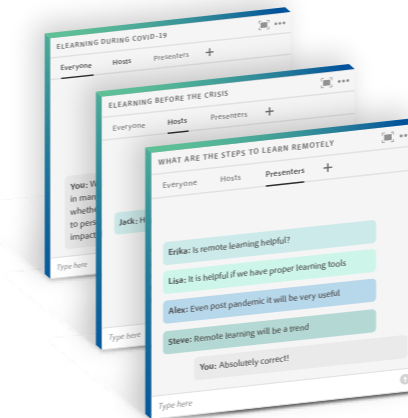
ELEARNING DURING COVID-19
Everyone Hosts Presenters +

You: W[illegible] in man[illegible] whethe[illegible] to pers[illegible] impact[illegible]

Type here

ELEARNING BEFORE THE CRISIS
Everyone Hosts Presenters +

Jack: H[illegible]

Type here

WHAT ARE THE STEPS TO LEARN REMOTELY
Everyone Hosts Presenters +

Erika: Is remote learning helpful?

Lisa: It is helpful if we have proper learning tools

Alex: Even post pandemic it will be very useful

Steve: Remote learning will be a trend

You: Absolutely correct!

Type here